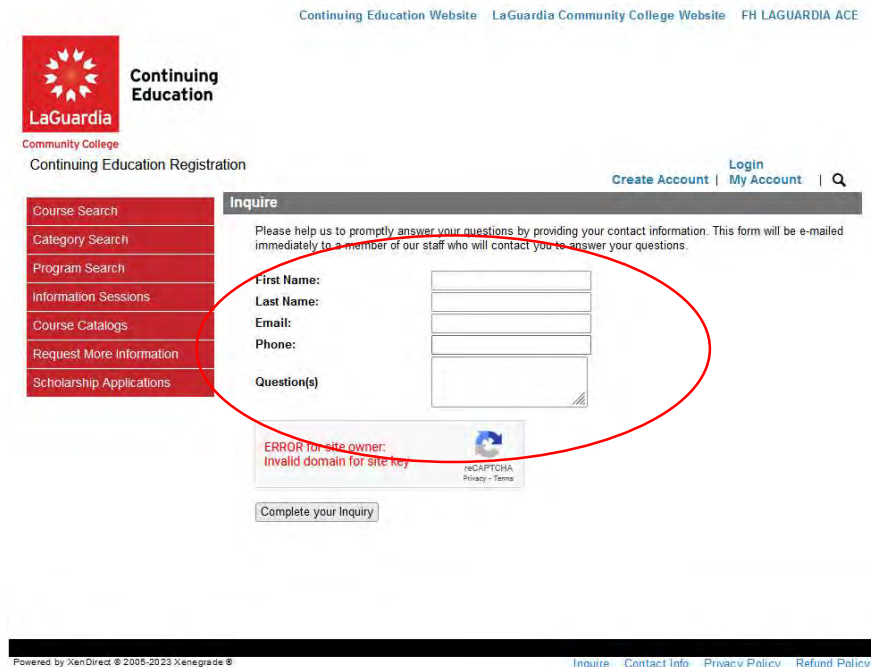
Continuing Education Website LaGuardia Community College Website FH LAGUARDIA ACE

LaGuardia Community College

Continuing Education

Continuing Education Registration

Login
Create Account | My Account |

Course Search
Category Search
Program Search
Information Sessions
Course Catalogs
Request More Information
Scholarship Applications

Inquire

Please help us to promptly answer your questions by providing your contact information. This form will be e-mailed immediately to a member of our staff who will contact you to answer your questions.

First Name:
Last Name:
Email:
Phone:
Question(s)

ERROR for site owner:
Invalid domain for site key

reCAPTCHA
Privacy - Terms

Complete your Inquiry

Powered by XenDirect © 2005-2023 Xenegrade ®

Inquire Contact Info Privacy Policy Refund Policy